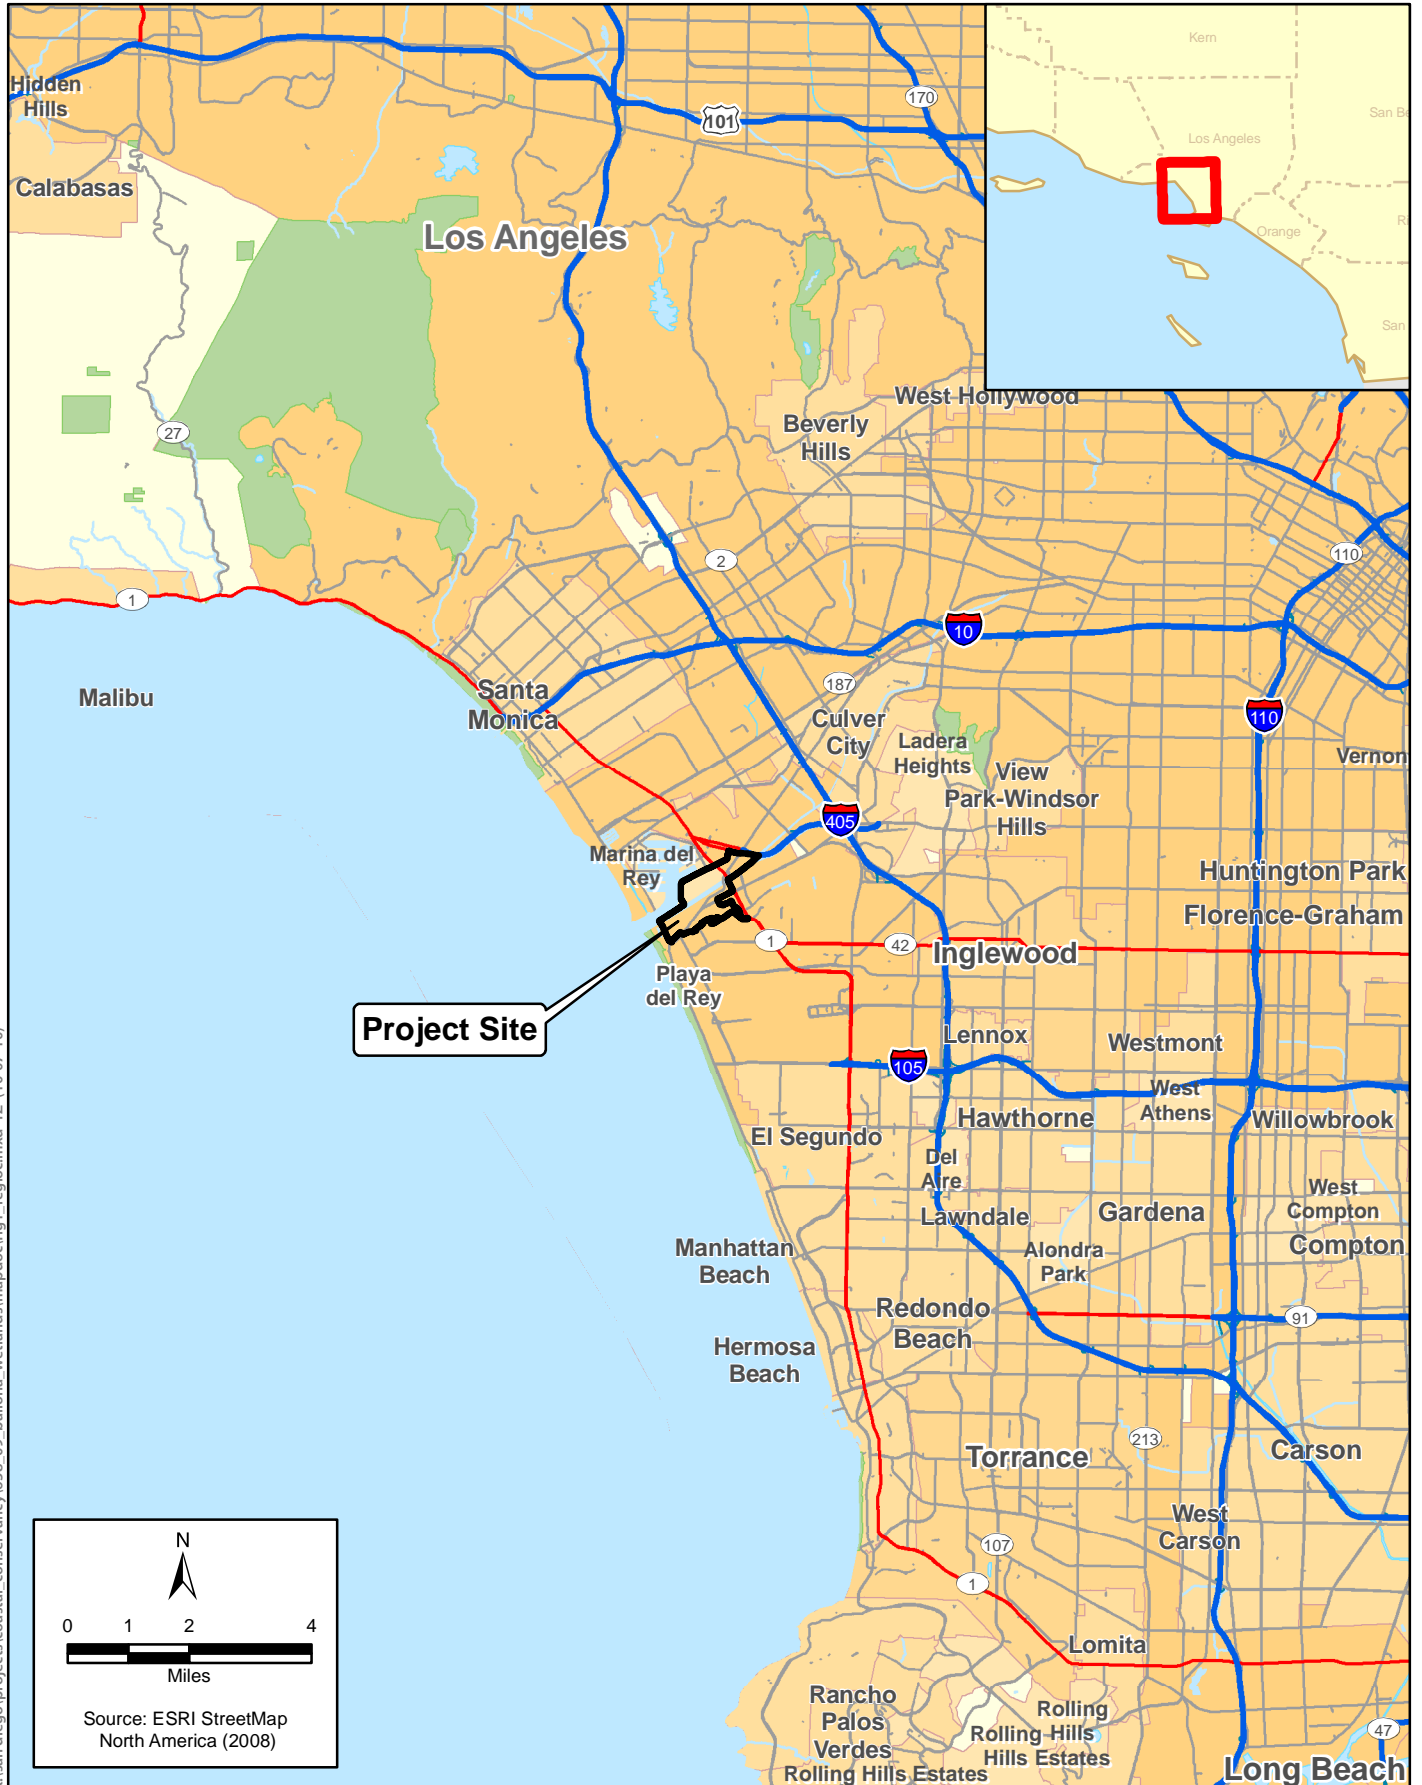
Hidden Hills

Calabasas

Los Angeles

101

170

Kern

San Be

Los Angeles

Orange

R

San

West Hollywood

Beverly Hills

27

2

1

Malibu

Santa Monica

10

187

Culver City

Ladera Heights

View Park-Windsor Hills

110

110

Vernon

405

Marina del Rey

Huntington Park

Florence-Graham

1

42

Inglewood

Playa del Rey

Project Site

Lennox

Westmont

105

West Athens

Hawthorne

Willowbrook

El Segundo

Del Aire

Lawndale

Gardena

West Compton

Compton

Alondra Park

Manhattan Beach

Redondo Beach

91

Hermosa Beach

213

Torrance

Carson

West Carson

107

1

Lomita

Rancho Palos Verdes

Rolling Hills

Rolling Hills Estates

Rolling Hills Estates

47

Long Beach

N

0 1 2 4

Miles

Source: ESRI StreetMap North America (2008)